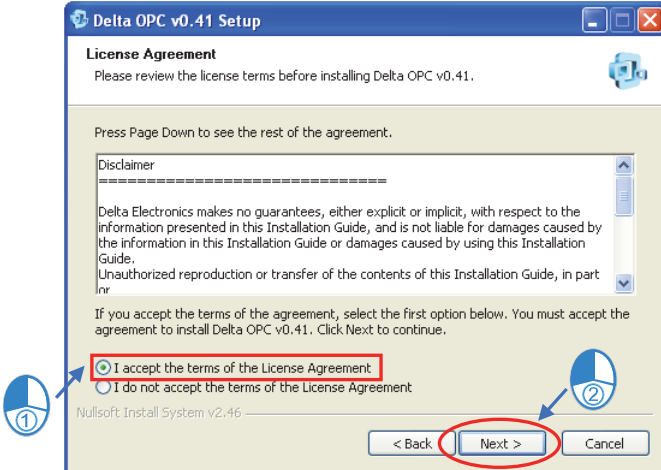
Delta OPC v0.41 Setup

License Agreement
Please review the license terms before installing Delta OPC v0.41.

Press Page Down to see the rest of the agreement.

Disclaimer
================================

Delta Electronics makes no guarantees, either explicit or implicit, with respect to the information presented in this Installation Guide, and is not liable for damages caused by the information in this Installation Guide or damages caused by using this Installation Guide.
Unauthorized reproduction or transfer of the contents of this Installation Guide, in part or

If you accept the terms of the agreement, select the first option below. You must accept the agreement to install Delta OPC v0.41. Click Next to continue.

I accept the terms of the License Agreement
I do not accept the terms of the License Agreement

Nullsoft Install System v2.46

①
②

< Back
Next >
Cancel